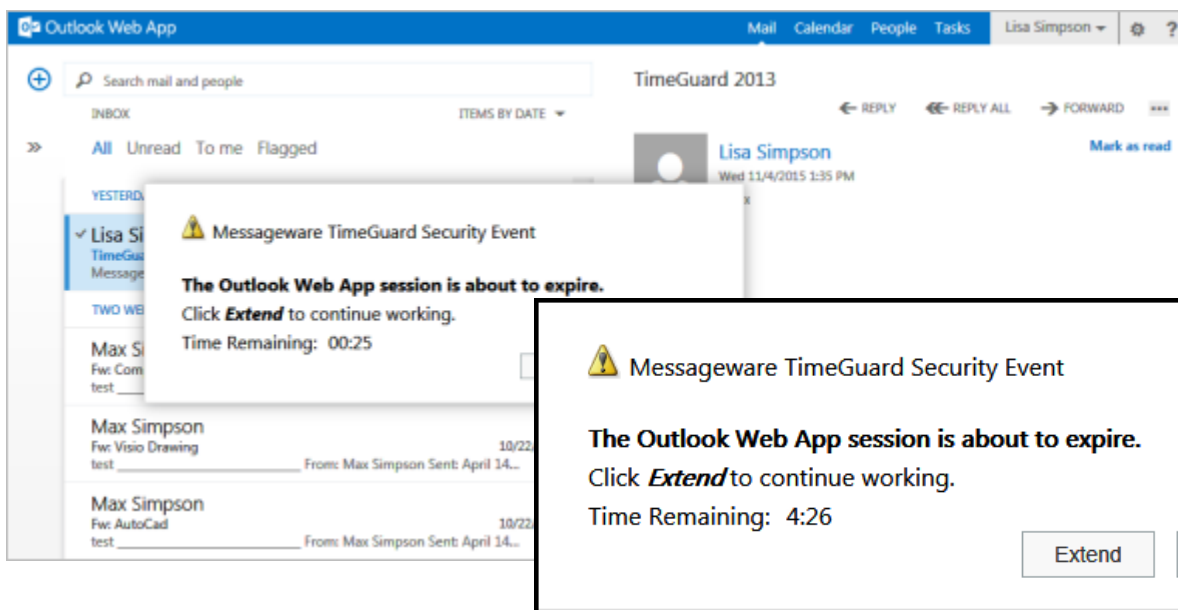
Outlook Web App

Mail Calendar People Tasks Lisa Simpson

Search mail and people

INBOX

ITEMS BY DATE

All Unread To me Flagged

YESTERD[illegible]

Lisa Si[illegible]
TimeGu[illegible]
Message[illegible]

TWO WE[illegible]

Max S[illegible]
Fw: Com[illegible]
test

Max Simpson
Fw: Visio Drawing
10/22/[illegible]
test ______________ From: Max Simpson Sent: April 14...

Max Simpson
Fw: AutoCad
10/22/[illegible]
test ______________ From: Max Simpson Sent: April 14...

TimeGuard 2013

REPLY REPLY ALL FORWARD ...

Lisa Simpson
Wed 11/4/2015 1:35 PM

Mark as read

Messageware TimeGuard Security Event

**The Outlook Web App session is about to expire.**
Click ***Extend*** to continue working.
Time Remaining: 00:25

Messageware TimeGuard Security Event

**The Outlook Web App session is about to expire.**
Click ***Extend*** to continue working.
Time Remaining: 4:26

Extend